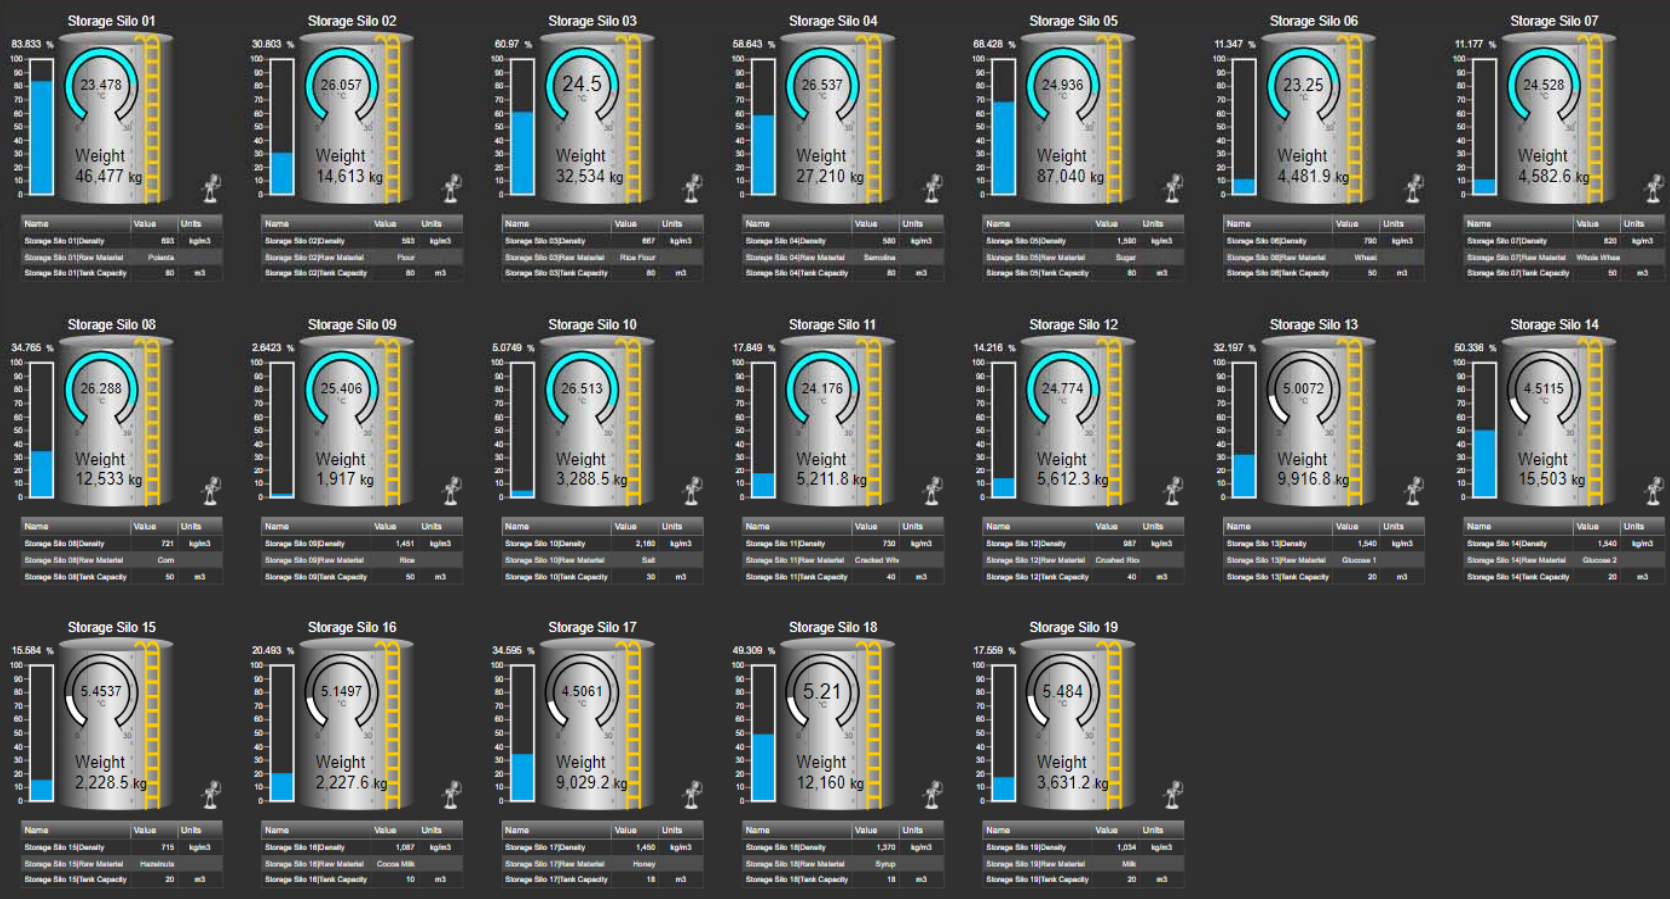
Storage Silo 01
83.833 %
100 90 80 70 60 50 40 30 20 10 0
23.478 °C
Weight 46,477 kg

| Name | Value | Units |
|---|---|---|
| Storage Silo 01\|Density | 693 | kg/m3 |
| Storage Silo 01\|Raw Material | Polenta | |
| Storage Silo 01\|Tank Capacity | 80 | m3 |

Storage Silo 02
30.803 %
100 90 80 70 60 50 40 30 20 10 0
26.057 °C
Weight 14,613 kg

| Name | Value | Units |
|---|---|---|
| Storage Silo 02\|Density | 593 | kg/m3 |
| Storage Silo 02\|Raw Material | Flour | |
| Storage Silo 02\|Tank Capacity | 80 | m3 |

Storage Silo 03
60.97 %
100 90 80 70 60 50 40 30 20 10 0
24.5 °C
Weight 32,534 kg

| Name | Value | Units |
|---|---|---|
| Storage Silo 03\|Density | 667 | kg/m3 |
| Storage Silo 03\|Raw Material | Rice Flour | |
| Storage Silo 03\|Tank Capacity | 80 | m3 |

Storage Silo 04
58.643 %
100 90 80 70 60 50 40 30 20 10 0
26.537 °C
Weight 27,210 kg

| Name | Value | Units |
|---|---|---|
| Storage Silo 04\|Density | 580 | kg/m3 |
| Storage Silo 04\|Raw Material | Semolina | |
| Storage Silo 04\|Tank Capacity | 80 | m3 |

Storage Silo 05
68.428 %
100 90 80 70 60 50 40 30 20 10 0
24.936 °C
Weight 87,040 kg

| Name | Value | Units |
|---|---|---|
| Storage Silo 05\|Density | 1,590 | kg/m3 |
| Storage Silo 05\|Raw Material | Sugar | |
| Storage Silo 05\|Tank Capacity | 80 | m3 |

Storage Silo 06
11.347 %
100 90 80 70 60 50 40 30 20 10 0
23.25 °C
Weight 4,481.9 kg

| Name | Value | Units |
|---|---|---|
| Storage Silo 06\|Density | 790 | kg/m3 |
| Storage Silo 06\|Raw Material | Wheat | |
| Storage Silo 06\|Tank Capacity | 50 | m3 |

Storage Silo 07
11.177 %
100 90 80 70 60 50 40 30 20 10 0
24.528 °C
Weight 4,582.6 kg

| Name | Value | Units |
|---|---|---|
| Storage Silo 07\|Density | 820 | kg/m3 |
| Storage Silo 07\|Raw Material | Whole Whea | |
| Storage Silo 07\|Tank Capacity | 50 | m3 |

Storage Silo 08
34.765 %
100 90 80 70 60 50 40 30 20 10 0
26.288 °C
Weight 12,533 kg

| Name | Value | Units |
|---|---|---|
| Storage Silo 08\|Density | 721 | kg/m3 |
| Storage Silo 08\|Raw Material | Corn | |
| Storage Silo 08\|Tank Capacity | 50 | m3 |

Storage Silo 09
2.6423 %
100 90 80 70 60 50 40 30 20 10 0
25.406 °C
Weight 1,917 kg

| Name | Value | Units |
|---|---|---|
| Storage Silo 09\|Density | 1,451 | kg/m3 |
| Storage Silo 09\|Raw Material | Rice | |
| Storage Silo 09\|Tank Capacity | 50 | m3 |

Storage Silo 10
5.0749 %
100 90 80 70 60 50 40 30 20 10 0
26.513 °C
Weight 3,288.5 kg

| Name | Value | Units |
|---|---|---|
| Storage Silo 10\|Density | 2,160 | kg/m3 |
| Storage Silo 10\|Raw Material | Salt | |
| Storage Silo 10\|Tank Capacity | 30 | m3 |

Storage Silo 11
17.849 %
100 90 80 70 60 50 40 30 20 10 0
24.176 °C
Weight 5,211.8 kg

| Name | Value | Units |
|---|---|---|
| Storage Silo 11\|Density | 730 | kg/m3 |
| Storage Silo 11\|Raw Material | Cracked Wh | |
| Storage Silo 11\|Tank Capacity | 40 | m3 |

Storage Silo 12
14.216 %
100 90 80 70 60 50 40 30 20 10 0
24.774 °C
Weight 5,612.3 kg

| Name | Value | Units |
|---|---|---|
| Storage Silo 12\|Density | 987 | kg/m3 |
| Storage Silo 12\|Raw Material | Crushed Ric | |
| Storage Silo 12\|Tank Capacity | 40 | m3 |

Storage Silo 13
32.197 %
100 90 80 70 60 50 40 30 20 10 0
5.0072 °C
Weight 9,916.8 kg

| Name | Value | Units |
|---|---|---|
| Storage Silo 13\|Density | 1,540 | kg/m3 |
| Storage Silo 13\|Raw Material | Glucose 1 | |
| Storage Silo 13\|Tank Capacity | 20 | m3 |

Storage Silo 14
50.336 %
100 90 80 70 60 50 40 30 20 10 0
4.5115 °C
Weight 15,503 kg

| Name | Value | Units |
|---|---|---|
| Storage Silo 14\|Density | 1,540 | kg/m3 |
| Storage Silo 14\|Raw Material | Glucose 2 | |
| Storage Silo 14\|Tank Capacity | 20 | m3 |

Storage Silo 15
15.584 %
100 90 80 70 60 50 40 30 20 10 0
5.4537 °C
Weight 2,228.5 kg

| Name | Value | Units |
|---|---|---|
| Storage Silo 15\|Density | 715 | kg/m3 |
| Storage Silo 15\|Raw Material | Hazelnuts | |
| Storage Silo 15\|Tank Capacity | 20 | m3 |

Storage Silo 16
20.493 %
100 90 80 70 60 50 40 30 20 10 0
5.1497 °C
Weight 2,227.6 kg

| Name | Value | Units |
|---|---|---|
| Storage Silo 16\|Density | 1,087 | kg/m3 |
| Storage Silo 16\|Raw Material | Cocoa Milk | |
| Storage Silo 16\|Tank Capacity | 10 | m3 |

Storage Silo 17
34.595 %
100 90 80 70 60 50 40 30 20 10 0
4.5061 °C
Weight 9,029.2 kg

| Name | Value | Units |
|---|---|---|
| Storage Silo 17\|Density | 1,450 | kg/m3 |
| Storage Silo 17\|Raw Material | Honey | |
| Storage Silo 17\|Tank Capacity | 18 | m3 |

Storage Silo 18
49.309 %
100 90 80 70 60 50 40 30 20 10 0
5.21 °C
Weight 12,160 kg

| Name | Value | Units |
|---|---|---|
| Storage Silo 18\|Density | 1,370 | kg/m3 |
| Storage Silo 18\|Raw Material | Syrup | |
| Storage Silo 18\|Tank Capacity | 18 | m3 |

Storage Silo 19
17.559 %
100 90 80 70 60 50 40 30 20 10 0
5.484 °C
Weight 3,631.2 kg

| Name | Value | Units |
|---|---|---|
| Storage Silo 19\|Density | 1,034 | kg/m3 |
| Storage Silo 19\|Raw Material | Milk | |
| Storage Silo 19\|Tank Capacity | 20 | m3 |